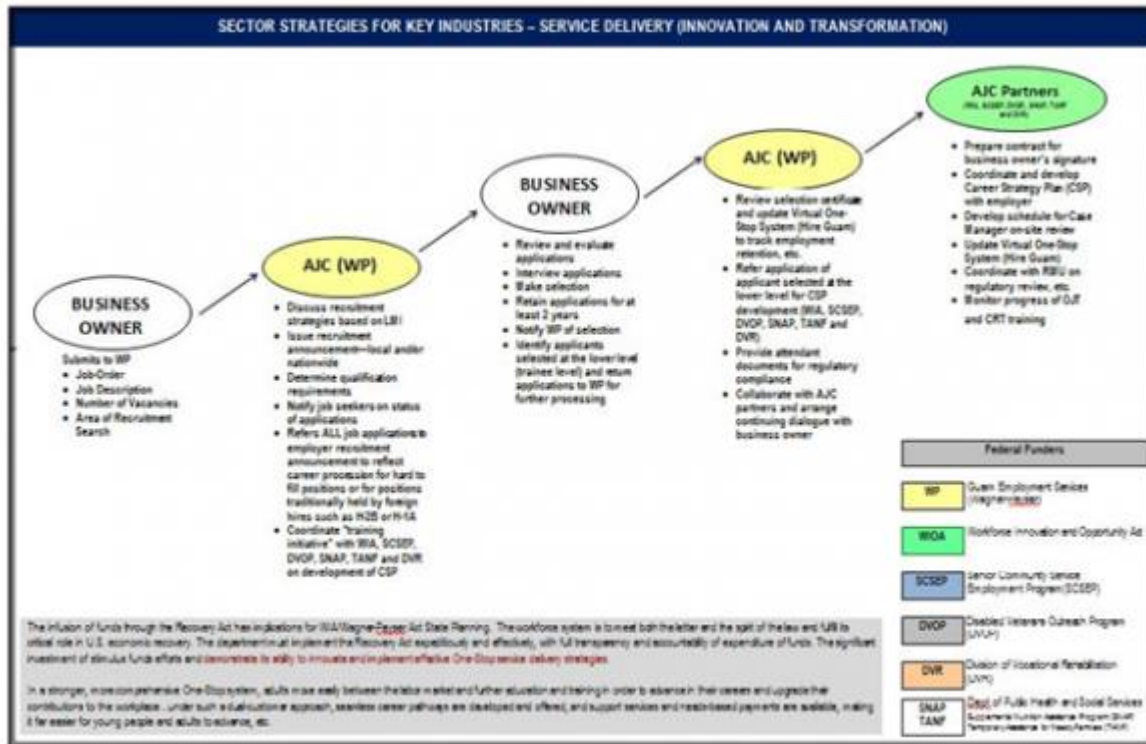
SECTOR STRATEGIES FOR KEY INDUSTRIES – SERVICE DELIVERY (INNOVATION AND TRANSFORMATION)

BUSINESS OWNER

Submits to WP
- Job-Order
- Job Description
- Number of Vacancies
- Area of Recruitment Search

AJC (WP)

- Discuss recruitment strategies based on LBI
- Issue recruitment announcement—local and/or nationwide
- Determine qualification requirements
- Notify job seekers on status of applications
- Refers ALL job applications to employer recruitment announcement to reflect career progression for hard to fill positions or for positions traditionally held by foreign hires such as H2B or H-1A
- Coordinate "training initiative" with WIA, SCSEP, DVOP, SNAP, TANF and DVR on development of CSP

BUSINESS OWNER

- Review and evaluate applications
- Interview applications
- Make selection
- Retain applications for at least 2 years
- Notify WP of selection
- Identify applicants selected at the lower level (trainee level) and return applications to WP for further processing

AJC (WP)

- Review selection certificate and update Virtual One-Stop System (Hire Guam) to track employment retention, etc.
- Refer application of applicant selected at the lower level for CSP development (WIA, SCSEP, DVOP, SNAP, TANF and DVR)
- Provide attendant documents for regulatory compliance
- Collaborate with AJC partners and arrange continuing dialogue with business owner

AJC Partners
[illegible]

- Prepare contract for business owner's signature
- Coordinate and develop Career Strategy Plan (CSP) with employer
- Develop schedule for Case Manager on-site review
- Update Virtual One-Stop System (Hire Guam)
- Coordinate with RBU on regulatory review, etc.
- Monitor progress of OJT and CRT training

Federal Funders

WP Guam Employment Services (Wagner-Peyser)
WIOA Workforce Innovation and Opportunity Act
SCSEP Senior Community Service Employment Program (SCSEP)
DVOP Disabled Veterans Outreach Program (DVOP)
DVR Division of Vocational Rehabilitation (DVR)
SNAP TANF Dept. of Public Health and Social Services Supplemental Nutrition Assistance Program (SNAP) Temporary Assistance to Needy Families (TANF)

The infusion of funds through the Recovery Act has implications for WIA/Wagner-Peyser Act State Planning. The workforce system is to meet both the letter and the spirit of the law and fulfill its critical role in U.S. economic recovery. The department must implement the Recovery Act expeditiously and effectively, with full transparency and accountability of expenditure of funds. The significant investment of stimulus funds efforts and demonstrate its ability to innovate and implement effective One-Stop service delivery strategies.

In a stronger, more comprehensive One-Stop system, adults move easily between the labor market and further education and training in order to advance in their careers and upgrade their contributions to the workplace... under such a dual-solution approach, seamless career pathways are developed and offered, and support services and needs-based payments are available, making it far easier for young people and adults to advance, etc.